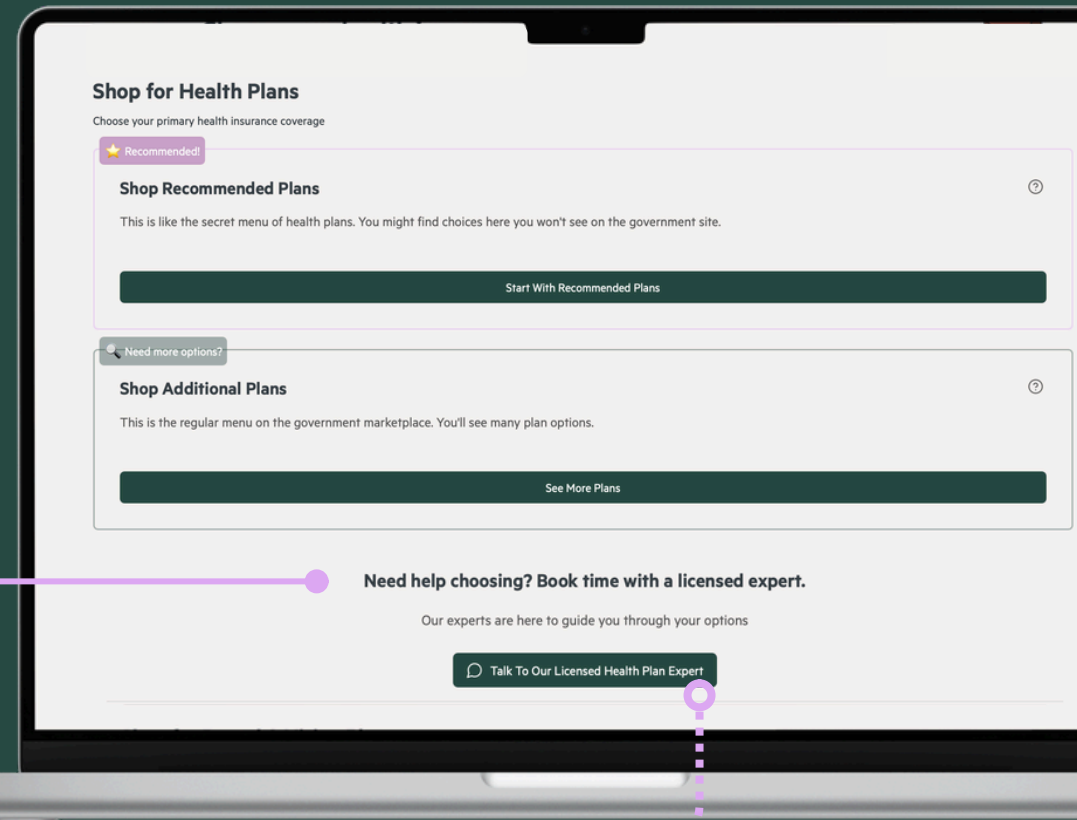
Shop for Health Plans

Choose your primary health insurance coverage

Recommended!

Shop Recommended Plans

This is like the secret menu of health plans. You might find choices here you won't see on the government site.

Start With Recommended Plans

Need more options?

Shop Additional Plans

This is the regular menu on the government marketplace. You'll see many plan options.

See More Plans

Need help choosing? Book time with a licensed expert.

Our experts are here to guide you through your options

Talk To Our Licensed Health Plan Expert